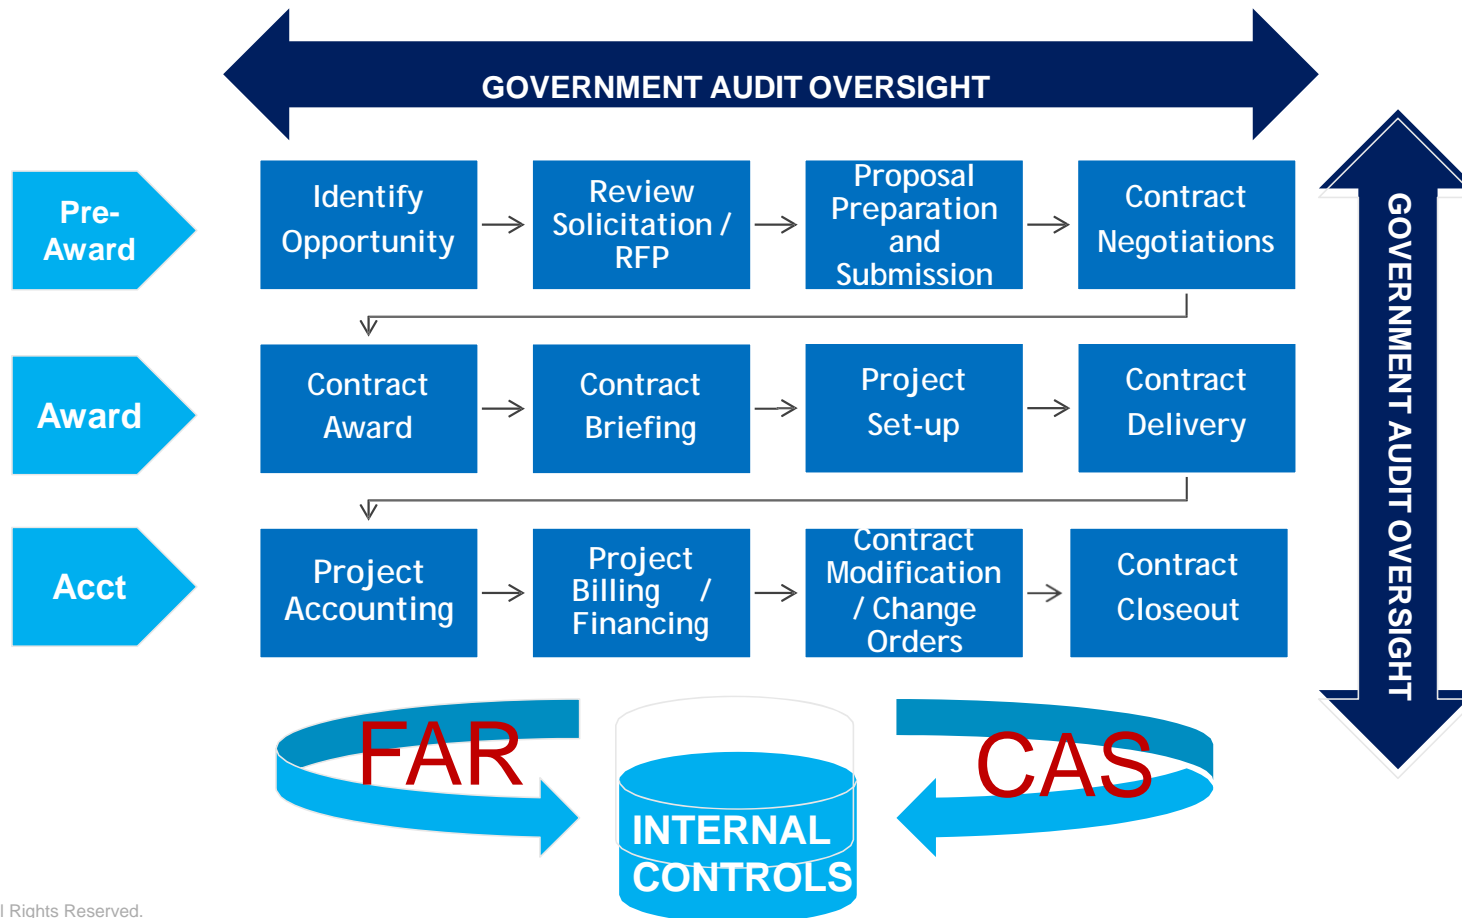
GOVERNMENT AUDIT OVERSIGHT

Pre-Award

Identify Opportunity

Review Solicitation / RFP

Proposal Preparation and Submission

Contract Negotiations

Award

Contract Award

Contract Briefing

Project Set-up

Contract Delivery

Acct

Project Accounting

Project Billing / Financing

Contract Modification / Change Orders

Contract Closeout

GOVERNMENT AUDIT OVERSIGHT

FAR

INTERNAL CONTROLS

CAS

l Rights Reserved.